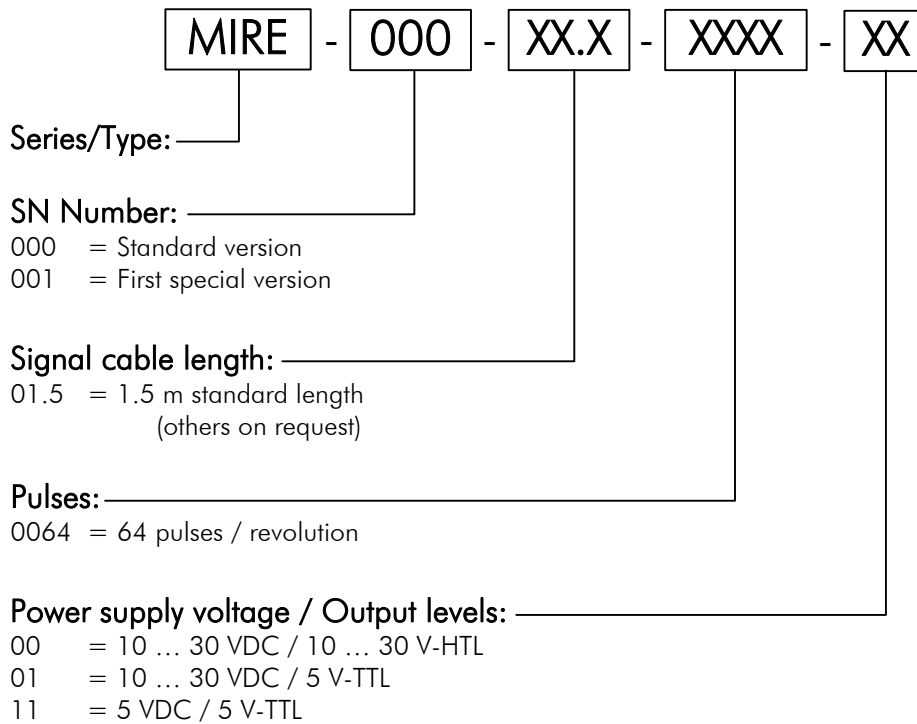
MIRE - 000 - XX.X - XXXX - XX

Series/Type:

SN Number:
000 = Standard version
001 = First special version

Signal cable length:
01.5 = 1.5 m standard length (others on request)

Pulses:
0064 = 64 pulses / revolution

Power supply voltage / Output levels:
00 = 10 … 30 VDC / 10 … 30 V-HTL
01 = 10 … 30 VDC / 5 V-TTL
11 = 5 VDC / 5 V-TTL